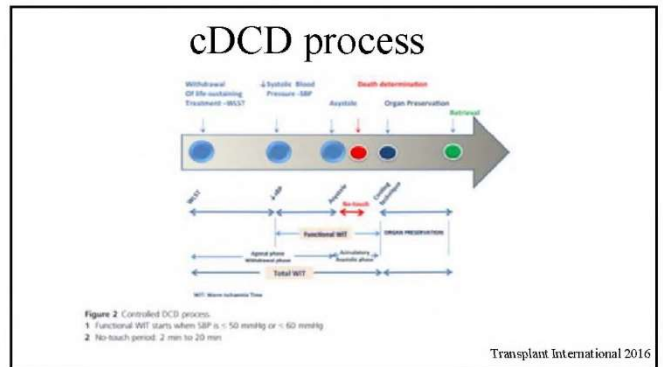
cDCD process

Withdrawal Of life-sustaining Treatment - WLST

↓Systolic Blood Pressure - SBP

Asystole

Death determination

Organ Preservation

Retrieval

WLST

↓SBP

Asystole

No-touch

Cooling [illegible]

Functional WIT

ORGAN PRESERVATION

Agonal phase Withdrawal phase

Acirculatory Asystolic phase

Total WIT

WIT: Warm Ischaemia Time

Figure 2 Controlled DCD process.
1 Functional WIT starts when SBP is ≤ 50 mmHg or ≤ 60 mmHg
2 No-touch period: 2 min to 20 min

Transplant International 2016